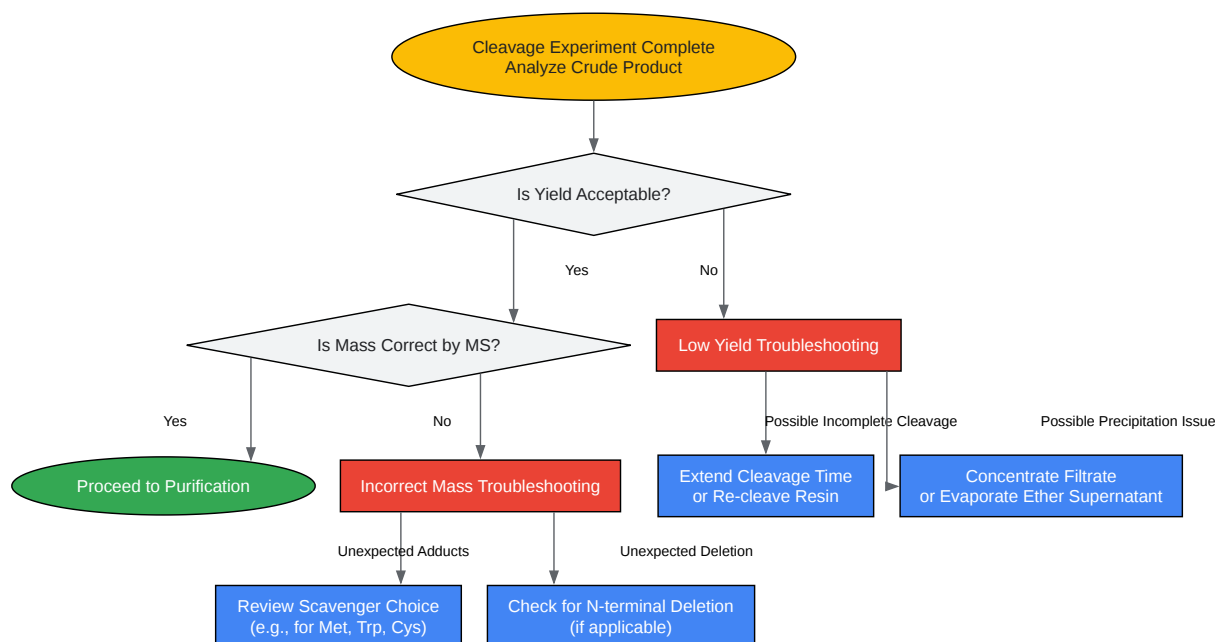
Cleavage Experiment Complete
Analyze Crude Product

Is Yield Acceptable?

Yes

No

Is Mass Correct by MS?

Low Yield Troubleshooting

Yes

No

Possible Incomplete Cleavage

Possible Precipitation Issue

Proceed to Purification

Incorrect Mass Troubleshooting

Extend Cleavage Time
or Re-cleave Resin

Concentrate Filtrate
or Evaporate Ether Supernatant

Unexpected Adducts

Unexpected Deletion

Review Scavenger Choice
(e.g., for Met, Trp, Cys)

Check for N-terminal Deletion
(if applicable)